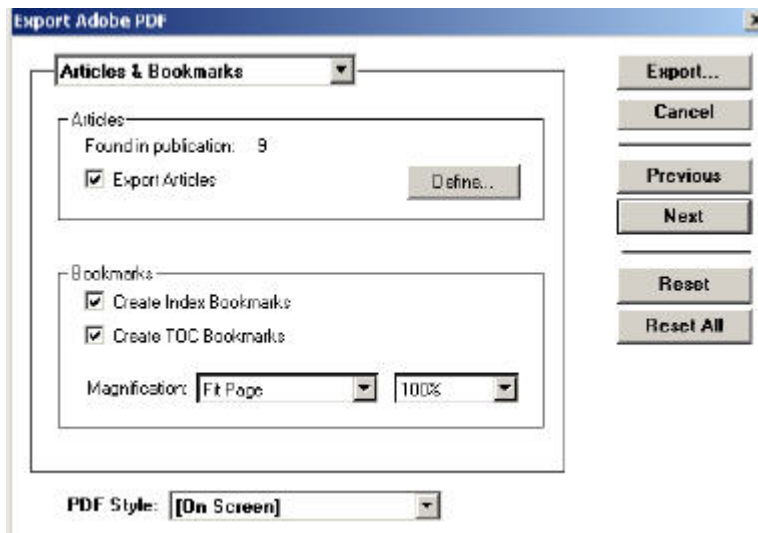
Export Adobe PDF

Articles & Bookmarks

Articles
Found in publication: 9
Export Articles
Define...

Bookmarks
Create Index Bookmarks
Create TOC Bookmarks
Magnification: Fit Page 100%

PDF Style: [On Screen]

Export...
Cancel
Previous
Next
Reset
Reset All